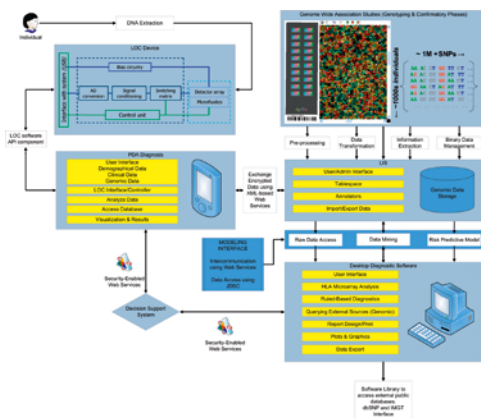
Individual

DNA Extraction

LOC Device

Interface with readers (USB)

Bias circuitry

AD conversion

Signal conditioning

Switching matrix

Detector array

Microfluidics

Control unit

LOC software API component

PDA Diagnosis

User Interface
Demographical Data
Clinical Data
Genomic Data

LOC Interface/Controller

Analyze Data

Access Database

Visualization & Results

Exchange Encrypted Data using XML-based Web Services

Genome Wide Association Studies (Genotyping & Confirmatory Phases)

~1M +SNPs

~1000s individuals

Pre-processing

Data Transformation

Information Extraction

Binary Data Management

LIS

User/Admin Interface

Tablespace

Annotations

Import/Export Data

Genomic Data Storage

MODELING INTERFACE

Intercommunication using Web Services

Data Access using JDBC

Raw Data Access

Data Mining

Risk Predictive Model

Security-Enabled Web Services

Decision Support System

Security-Enabled Web Services

Desktop Diagnostic Software

User Interface

HLA Microarray Analysis

Ruled-Based Diagnostics

Querying External Sources (Genomic)

Report Design/Print

Plots & Graphics

Data Export

Software Library to access external public databases dbSNP and IMGT Interface